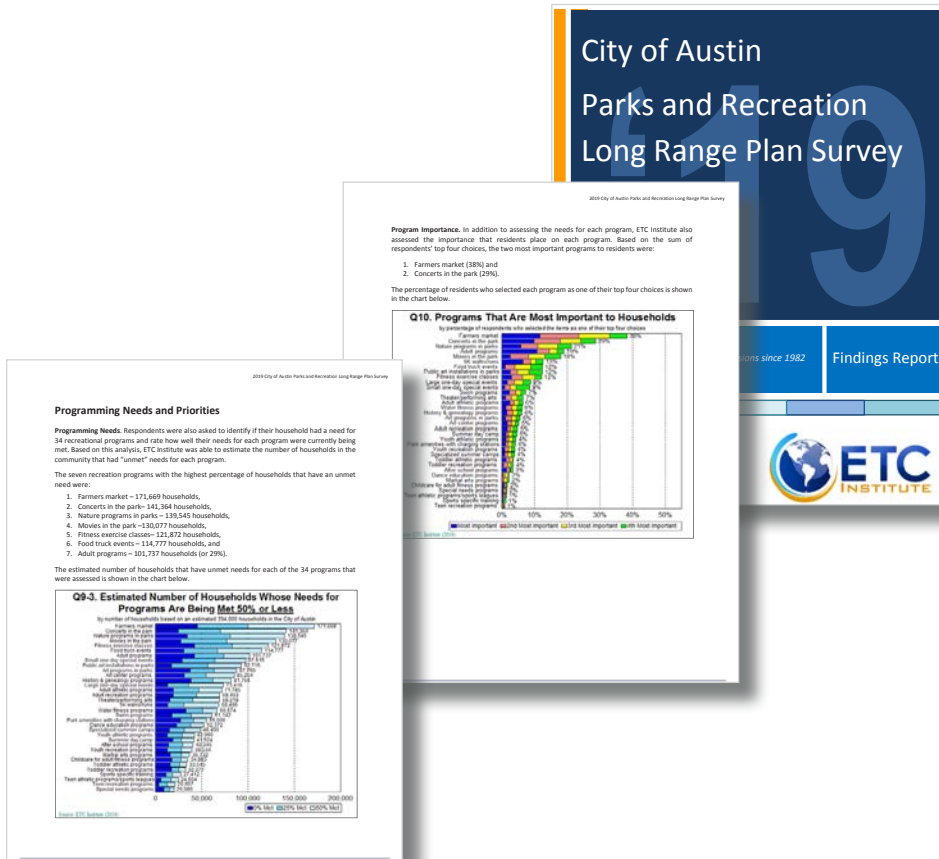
City of Austin

Parks and Recreation

Long Range Plan Survey

'19

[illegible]ions since 1982

Findings Report

ETC INSTITUTE

2019 City of Austin Parks and Recreation Long Range Plan Survey

**Program Importance.** In addition to assessing the needs for each program, ETC Institute also assessed the importance that residents place on each program. Based on the sum of respondents' top four choices, the two most important programs to residents were:

1. Farmers market (38%) and
2. Concerts in the park (29%).

The percentage of residents who selected each program as one of their top four choices is shown in the chart below.

Q10. Programs That Are Most Important to Households

by percentage of respondents who selected the items as one of their top four choices

0% 10% 20% 30% 40% 50%

Most important 2nd Most important 3rd Most important 4th Most important

2019 City of Austin Parks and Recreation Long Range Plan Survey

**Programming Needs and Priorities**

**Programming Needs.** Respondents were also asked to identify if their household had a need for 34 recreational programs and rate how well their needs for each program were currently being met. Based on this analysis, ETC Institute was able to estimate the number of households in the community that had "unmet" needs for each program.

The seven recreation programs with the highest percentage of households that have an unmet need were:

1. Farmers market – 171,669 households,
2. Concerts in the park– 141,364 households,
3. Nature programs in parks – 139,545 households,
4. Movies in the park –130,077 households,
5. Fitness exercise classes– 121,872 households,
6. Food truck events – 114,777 households, and
7. Adult programs – 101,737 households (or 29%).

The estimated number of households that have unmet needs for each of the 34 programs that were assessed is shown in the chart below.

Q9-3. Estimated Number of Households Whose Needs for Programs Are Being Met 50% or Less

by number of households based on an estimated 354,000 households in the City of Austin

0 50,000 100,000 150,000 200,000

0% Met 25% Met 50% Met

Source: ETC Institute (2019)